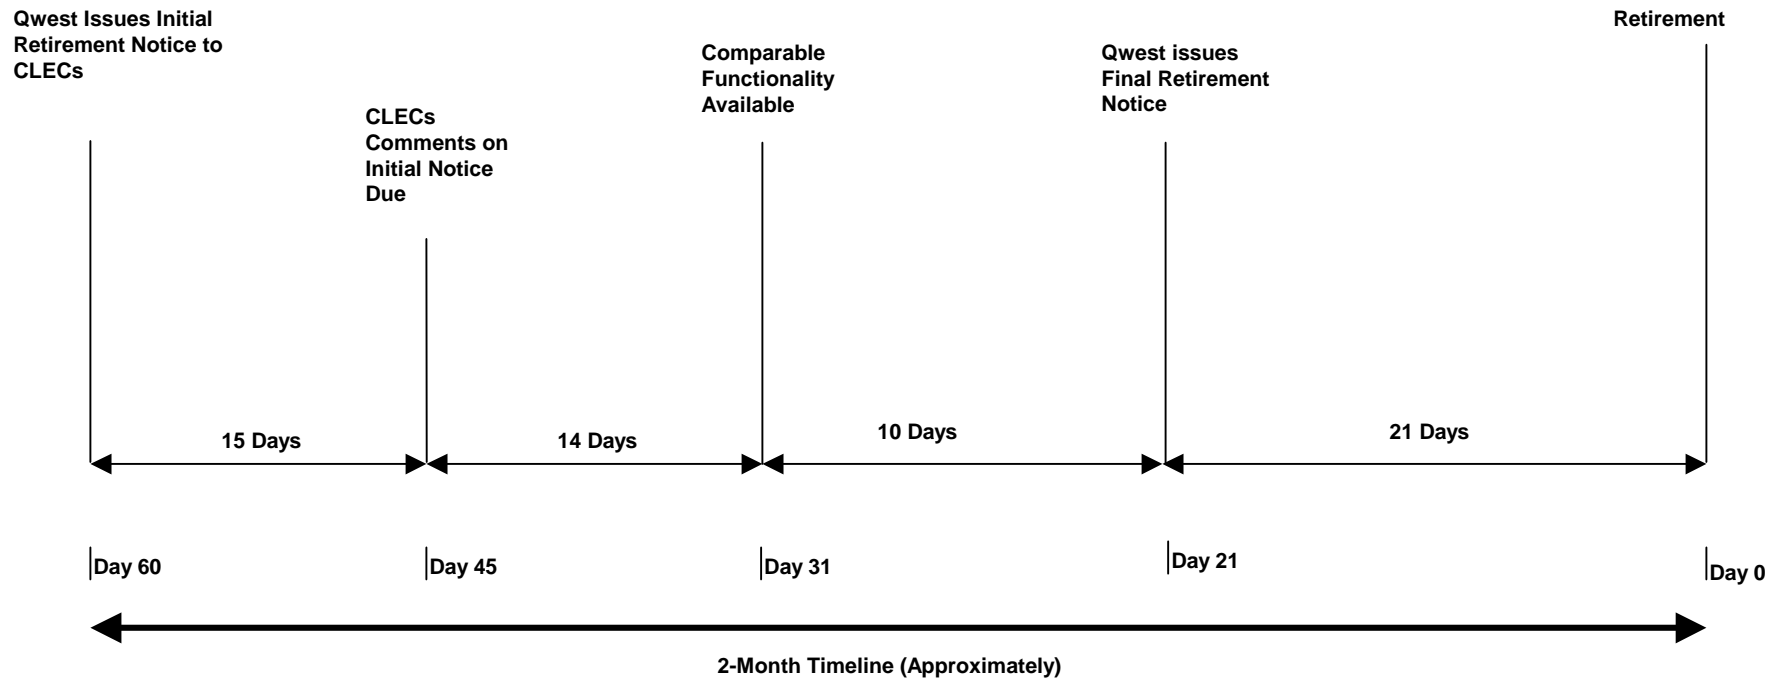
Qwest Issues Initial Retirement Notice to CLECs

CLECs Comments on Initial Notice Due

Comparable Functionality Available

Qwest issues Final Retirement Notice

Retirement

15 Days

14 Days

10 Days

21 Days

Day 60

Day 45

Day 31

Day 21

Day 0

2-Month Timeline (Approximately)